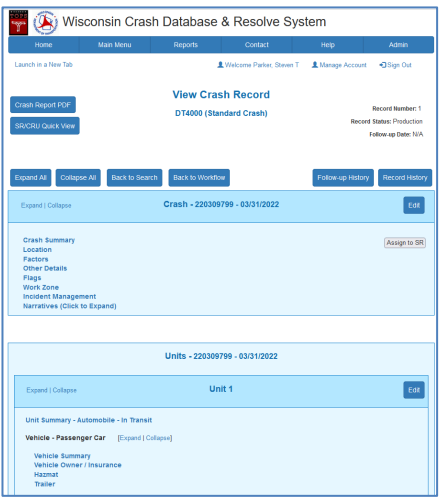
Wisconsin Crash Database & Resolve System

Home | Main Menu | Reports | Contact | Help | Admin

Launch in a New Tab

Welcome Parker, Steven T | Manage Account | Sign Out

Crash Report PDF

SR/CRU Quick View

View Crash Record

DT4000 (Standard Crash)

Record Number: 1
Record Status: Production
Follow-up Date: N/A

Expand All | Collapse All | Back to Search | Back to Workflow | Follow-up History | Record History

Expand | Collapse

Crash - 220309799 - 03/31/2022

Edit

Crash Summary
Location
Factors
Other Details
Flags
Work Zone
Incident Management
Narratives (Click to Expand)

Assign to SR

Units - 220309799 - 03/31/2022

Expand | Collapse

Unit 1

Edit

Unit Summary - Automobile - In Transit

Vehicle - Passenger Car [Expand | Collapse]

Vehicle Summary
Vehicle Owner / Insurance
Hazmat
Trailer